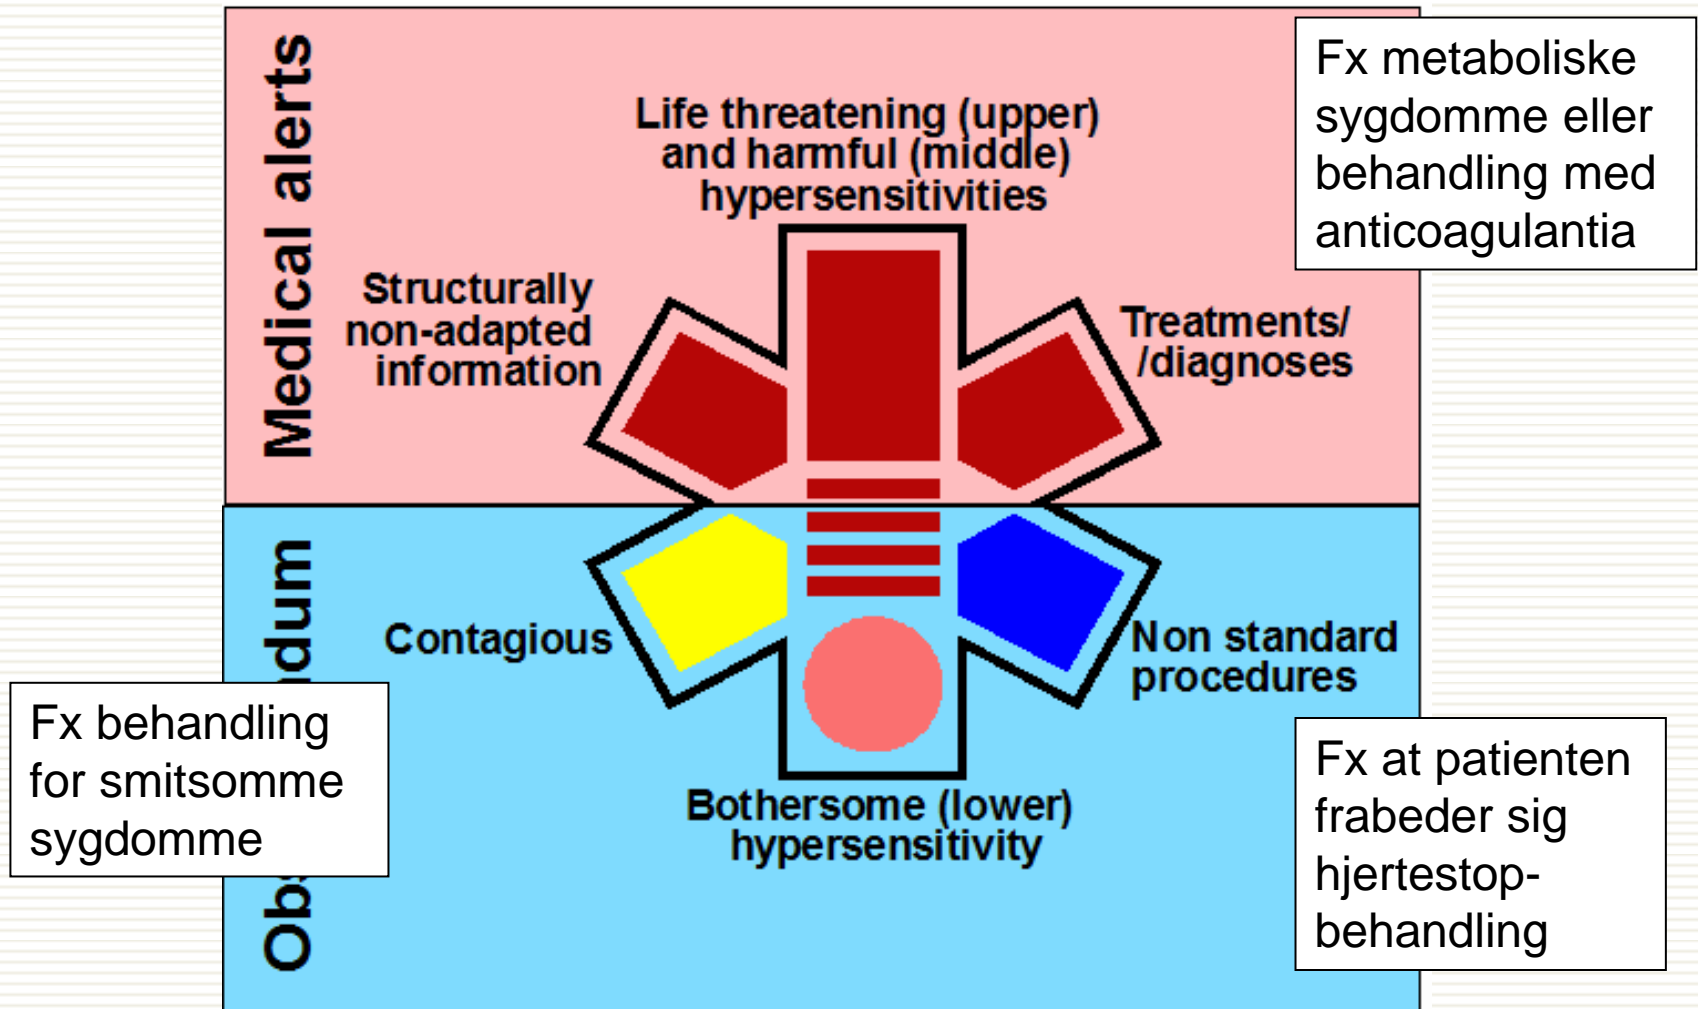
Medical alerts

Life threatening (upper) and harmful (middle) hypersensitivities

Structurally non-adapted information

Treatments/ /diagnoses

Fx metaboliske sygdomme eller behandling med anticoagulantia

Ob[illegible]dum

Contagious

Non standard procedures

Bothersome (lower) hypersensitivity

Fx behandling for smitsomme sygdomme

Fx at patienten frabeder sig hjertestop-behandling